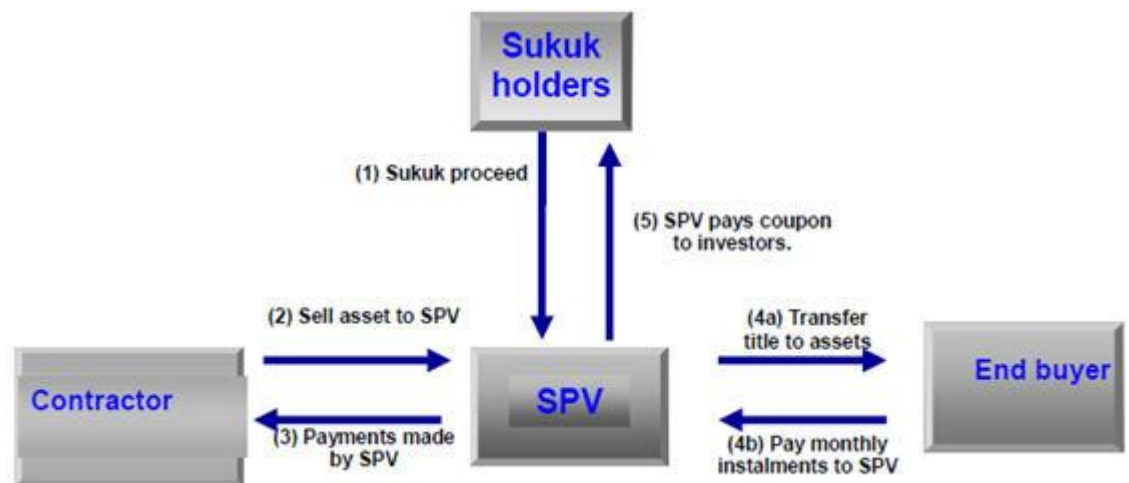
Sukuk holders

(1) Sukuk proceed

(5) SPV pays coupon to investors.

(2) Sell asset to SPV

(4a) Transfer title to assets

Contractor

SPV

End buyer

(3) Payments made by SPV

(4b) Pay monthly instalments to SPV